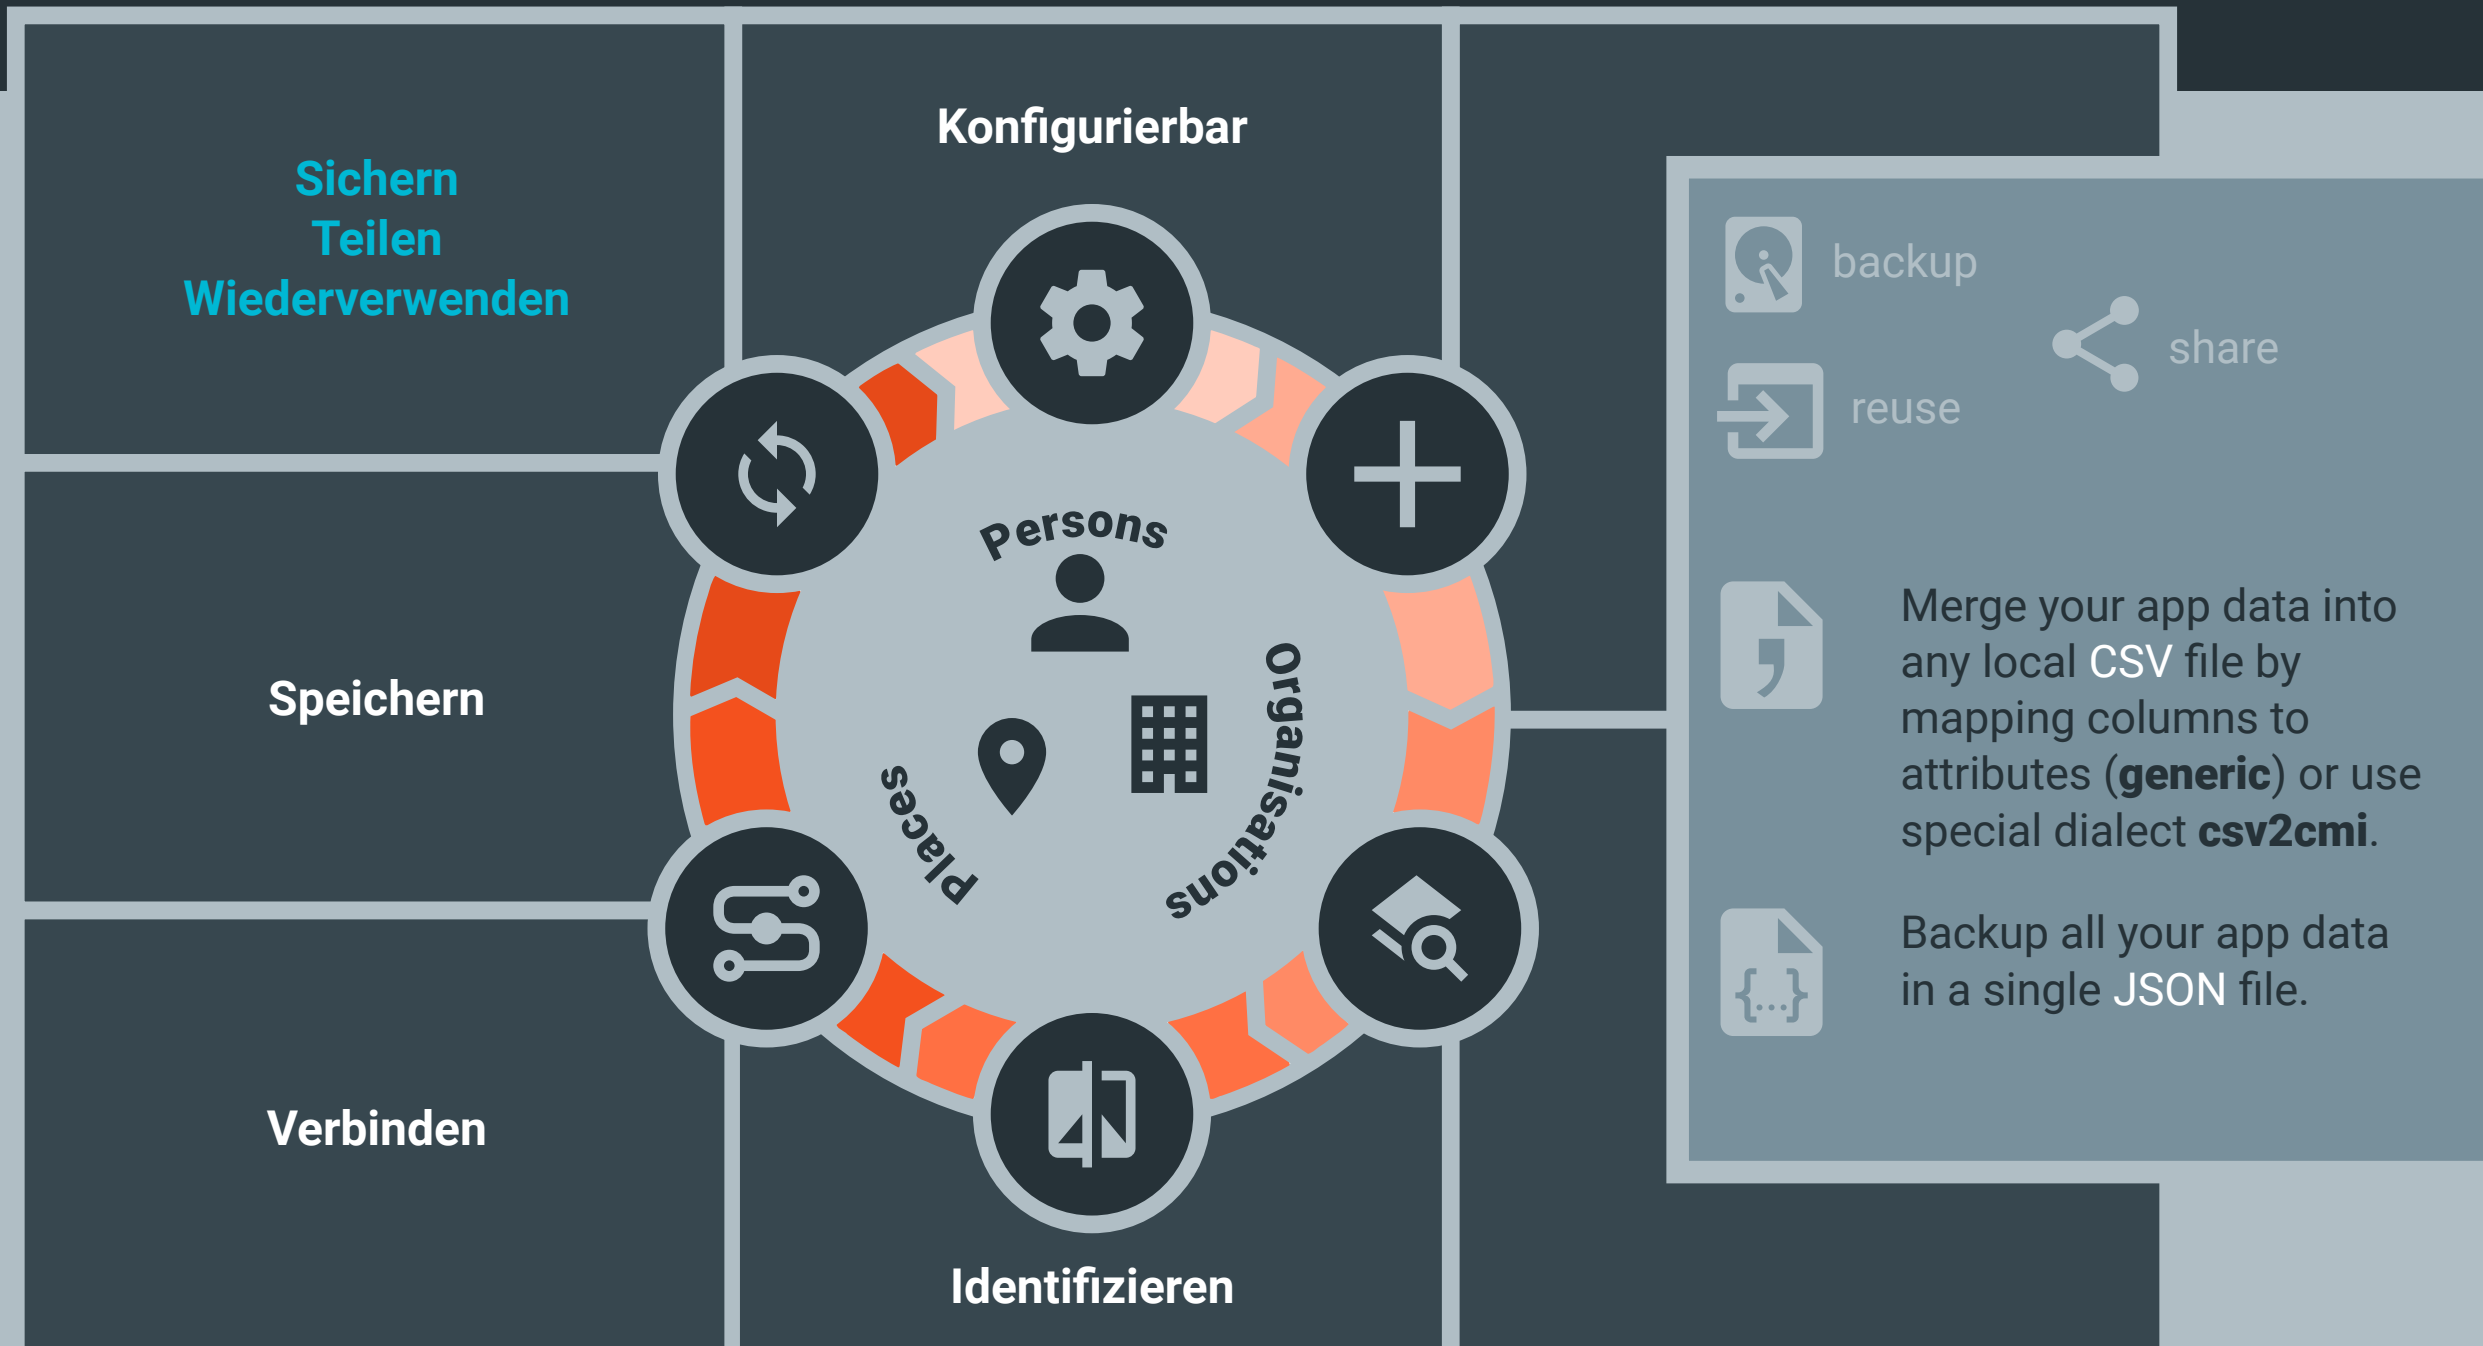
Sichern
Teilen
Wiederverwenden

Konfigurierbar

backup

share

reuse

Persons

Organisations

Places

Merge your app data into any local CSV file by mapping columns to attributes (**generic**) or use special dialect **csv2cmi**.

{...}

Backup all your app data in a single JSON file.

Speichern

Verbinden

Identifizieren